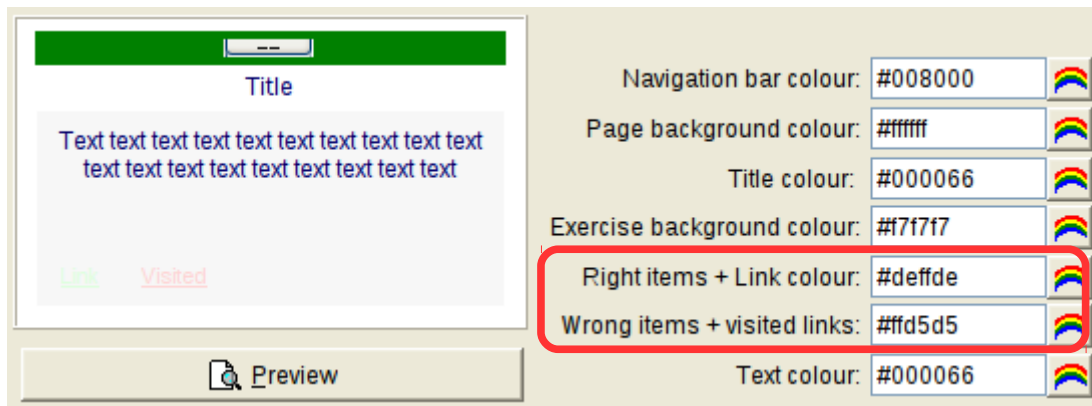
--

Title

Text text text text text text text text text text text text text text text text text text text

Link Visited

Preview

Navigation bar colour: #008000

Page background colour: #ffffff

Title colour: #000066

Exercise background colour: #f7f7f7

Right items + Link colour: #deffde

Wrong items + visited links: #ffd5d5

Text colour: #000066